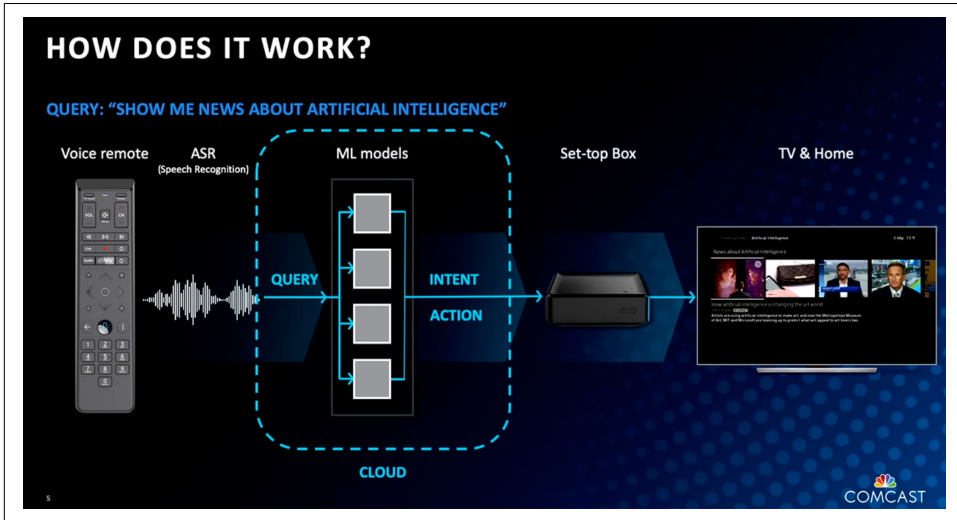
HOW DOES IT WORK?

QUERY: "SHOW ME NEWS ABOUT ARTIFICIAL INTELLIGENCE"

Voice remote

ASR
(Speech Recognition)

ML models

Set-top Box

TV & Home

QUERY

INTENT

ACTION

CLOUD

Artificial Intelligence

News about Artificial Intelligence

How artificial intelligence is changing the art world

Artists are using artificial intelligence to make art, and now the Metropolitan Museum of Art, MIT and Microsoft are teaming up to predict what art appeal to art lovers too.

5

COMCAST